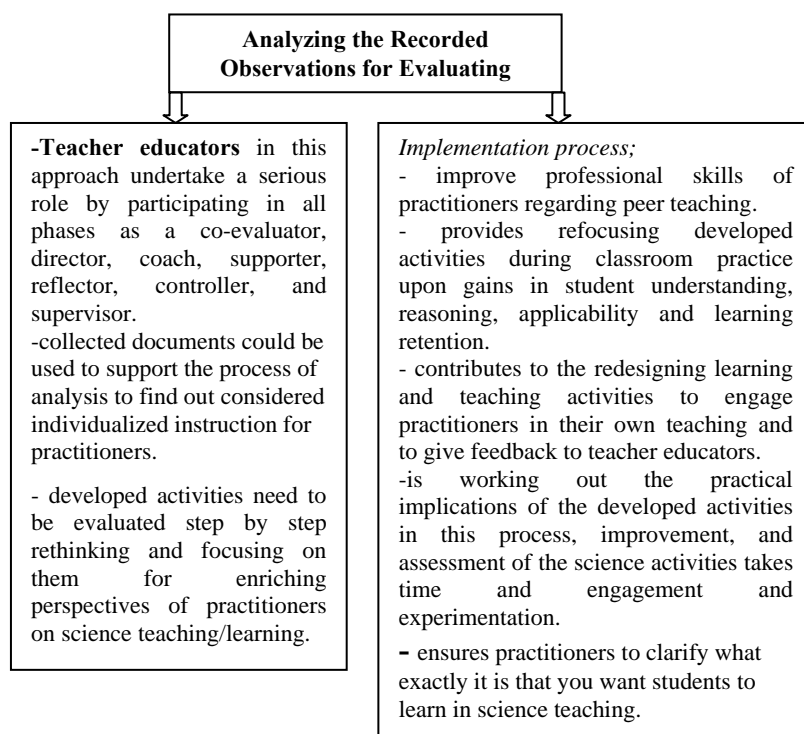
Analyzing the Recorded Observations for Evaluating

-Teacher educators in this approach undertake a serious role by participating in all phases as a co-evaluator, director, coach, supporter, reflector, controller, and supervisor.
-collected documents could be used to support the process of analysis to find out considered individualized instruction for practitioners.

- developed activities need to be evaluated step by step rethinking and focusing on them for enriching perspectives of practitioners on science teaching/learning.

Implementation process;
- improve professional skills of practitioners regarding peer teaching.
- provides refocusing developed activities during classroom practice upon gains in student understanding, reasoning, applicability and learning retention.
- contributes to the redesigning learning and teaching activities to engage practitioners in their own teaching and to give feedback to teacher educators.
-is working out the practical implications of the developed activities in this process, improvement, and assessment of the science activities takes time and engagement and experimentation.

- ensures practitioners to clarify what exactly it is that you want students to learn in science teaching.